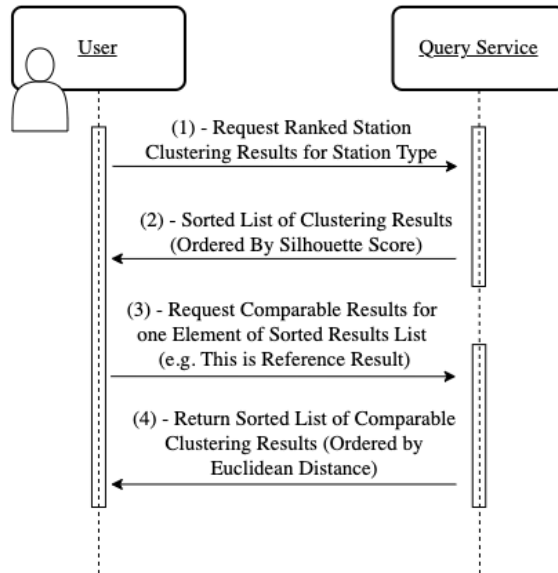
User

Query Service

(1) - Request Ranked Station Clustering Results for Station Type

(2) - Sorted List of Clustering Results (Ordered By Silhouette Score)

(3) - Request Comparable Results for one Element of Sorted Results List (e.g. This is Reference Result)

(4) - Return Sorted List of Comparable Clustering Results (Ordered by Euclidean Distance)